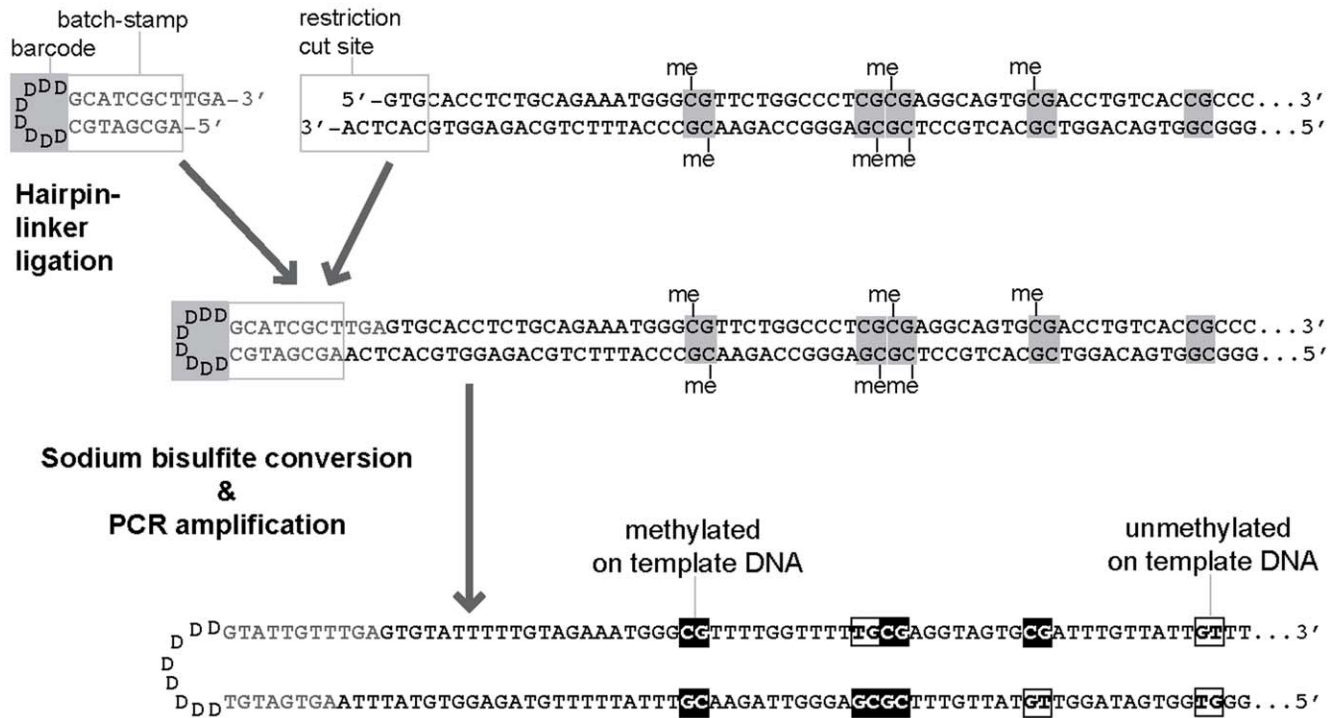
batch-stamp
barcode
DDD GCATCGCTTGA-3'
DDD CGTAGCGA-5'

restriction cut site
5'-GTGCACCTCTGCAGAAATGGGCGTTCTGGCCCTCGCGAGGCAGTGCGACCTGTCACCGCCC...3'
3'-ACTCACGTGGAGACGTCTTTACCCGCAAGACCGGGAGCGCTCCGTCACGCTGGACAGTGGCGGG...5'
me me me
me meme

Hairpin-linker ligation

DDD GCATCGCTTGAGTGCACCTCTGCAGAAATGGGCGTTCTGGCCCTCGCGAGGCAGTGCGACCTGTCACCGCCC...3'
DDD CGTAGCGAACTCACGTGGAGACGTCTTTACCCGCAAGACCGGGAGCGCTCCGTCACGCTGGACAGTGGCGGG...5'
me me me
me meme

Sodium bisulfite conversion
&
PCR amplification

methylated on template DNA
unmethylated on template DNA

DDGTATTGTTTGAGTGTATTTTTGTAGAAATGGGCGTTTTGGTTTTTGCGAGGTAGTGCGATTTGTTATTGTTT...3'
D
D
D
DDDTGTAGTGAATTTATGTGGAGATGTTTTTATTTGCAAGATTGGGAGCGCTTTGTTATGTTGGATAGTGGTGGG...5'